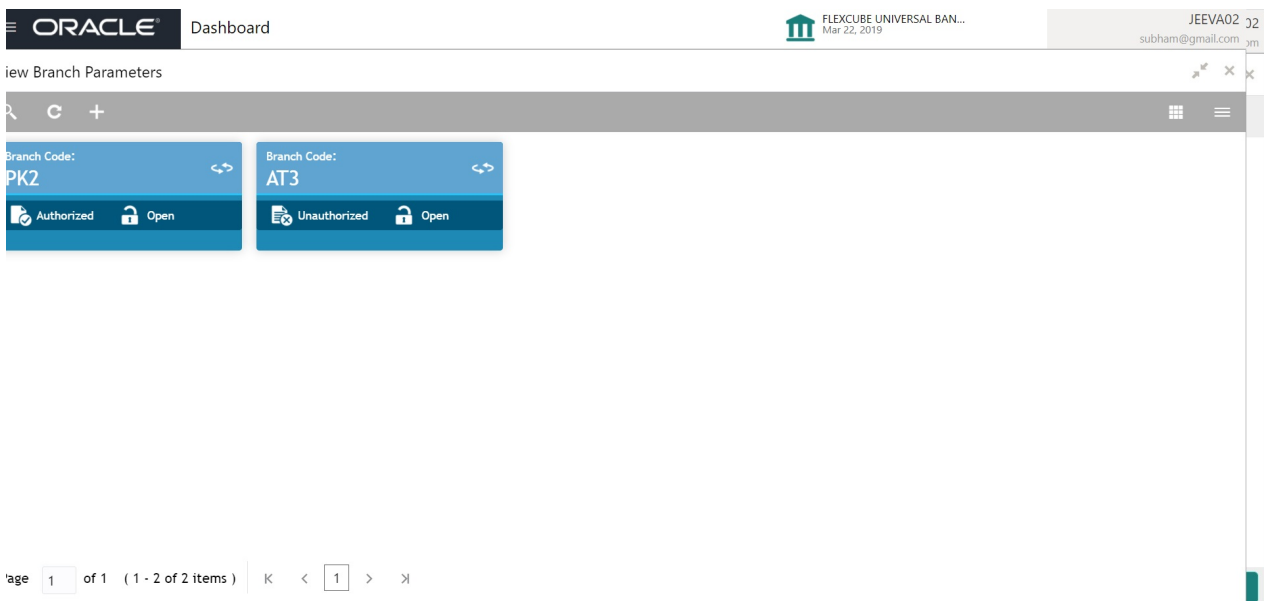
ORACLE Dashboard

FLEXCUBE UNIVERSAL BAN...
Mar 22, 2019

JEEVA02
subham@gmail.com

02
om

iew Branch Parameters

Branch Code:
PK2
Authorized Open

Branch Code:
AT3
Unauthorized Open

'age 1 of 1 ( 1 - 2 of 2 items ) 1